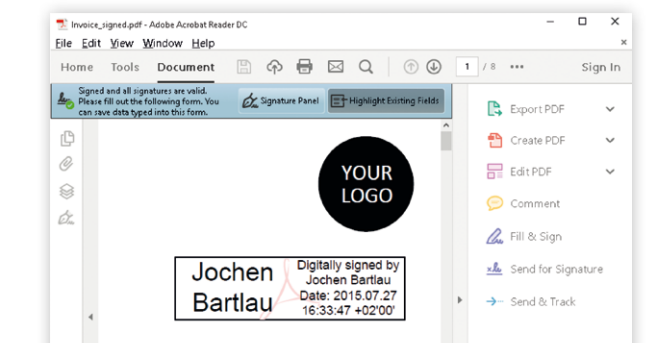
Invoice_signed.pdf - Adobe Acrobat Reader DC

File Edit View Window Help

Home Tools Document

1 / 8 •••

Sign In

Signed and all signatures are valid. Please fill out the following form. You can save data typed into this form.

Signature Panel

Highlight Existing Fields

YOUR LOGO

Jochen Bartlau

Digitally signed by Jochen Bartlau Date: 2015.07.27 16:33:47 +02'00'

Export PDF

Create PDF

Edit PDF

Comment

Fill & Sign

Send for Signature

Send & Track